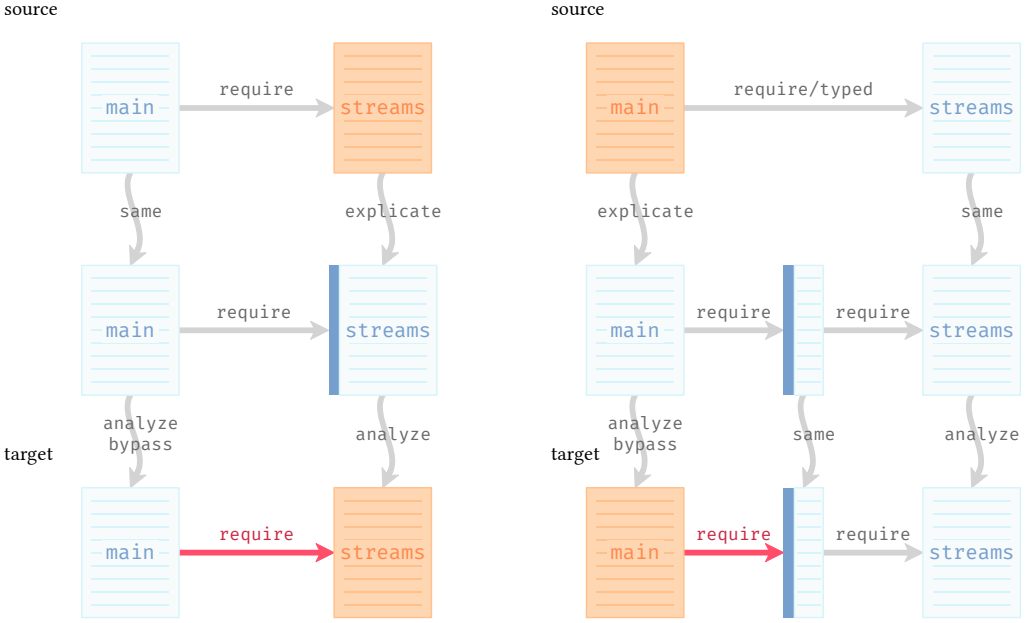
source

main

require

streams

same

explicate

main

require

streams

analyze
bypass

analyze

target

main

require

streams

source

main

require/typed

streams

explicate

same

main

require

require

streams

analyze
bypass

same

analyze

target

main

require

require

streams